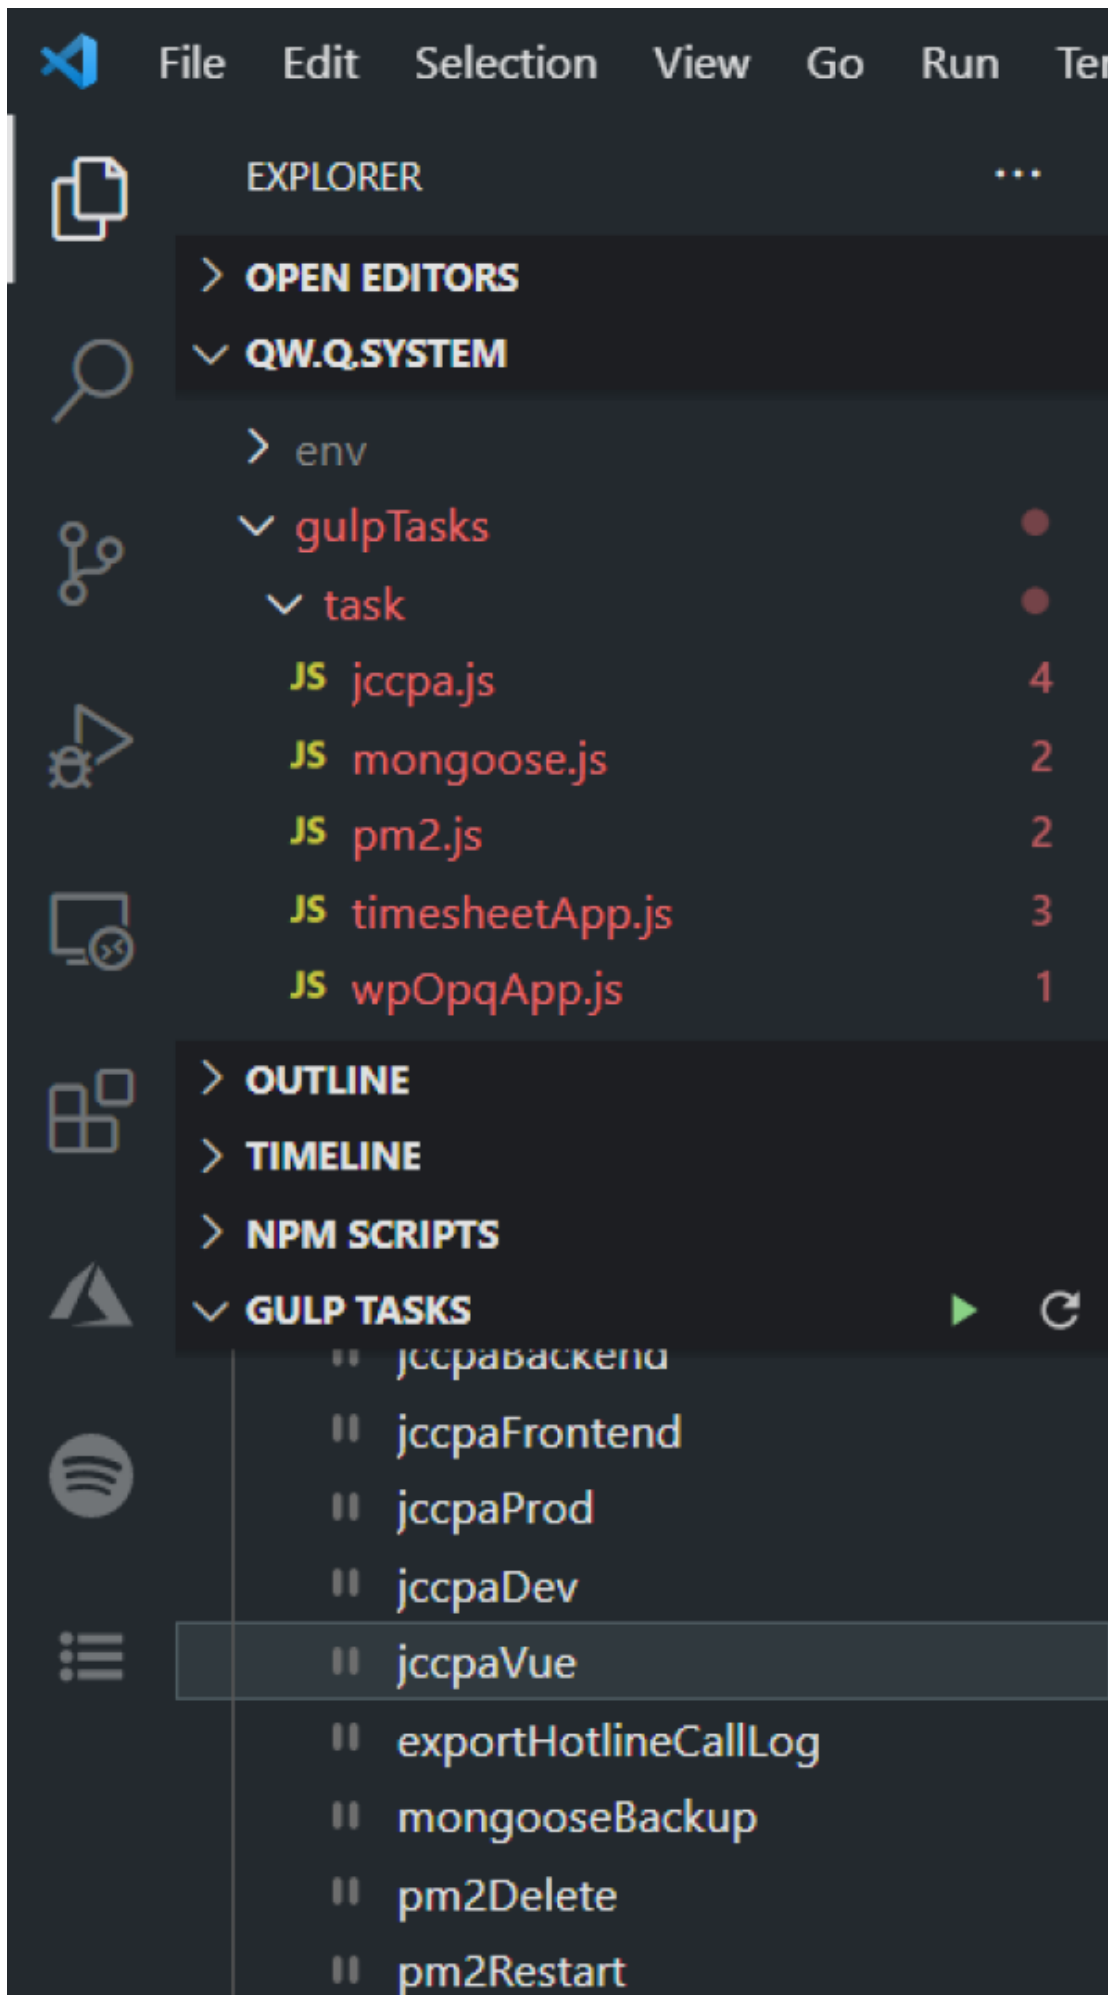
File Edit Selection View Go Run Ter

EXPLORER ...

OPEN EDITORS

QW.Q.SYSTEM

env

gulpTasks

task

JS jccpa.js 4

JS mongoose.js 2

JS pm2.js 2

JS timesheetApp.js 3

JS wpOpqApp.js 1

OUTLINE

TIMELINE

NPM SCRIPTS

GULP TASKS

jccpaBackend

jccpaFrontend

jccpaProd

jccpaDev

jccpaVue

exportHotlineCallLog

mongooseBackup

pm2Delete

pm2Restart